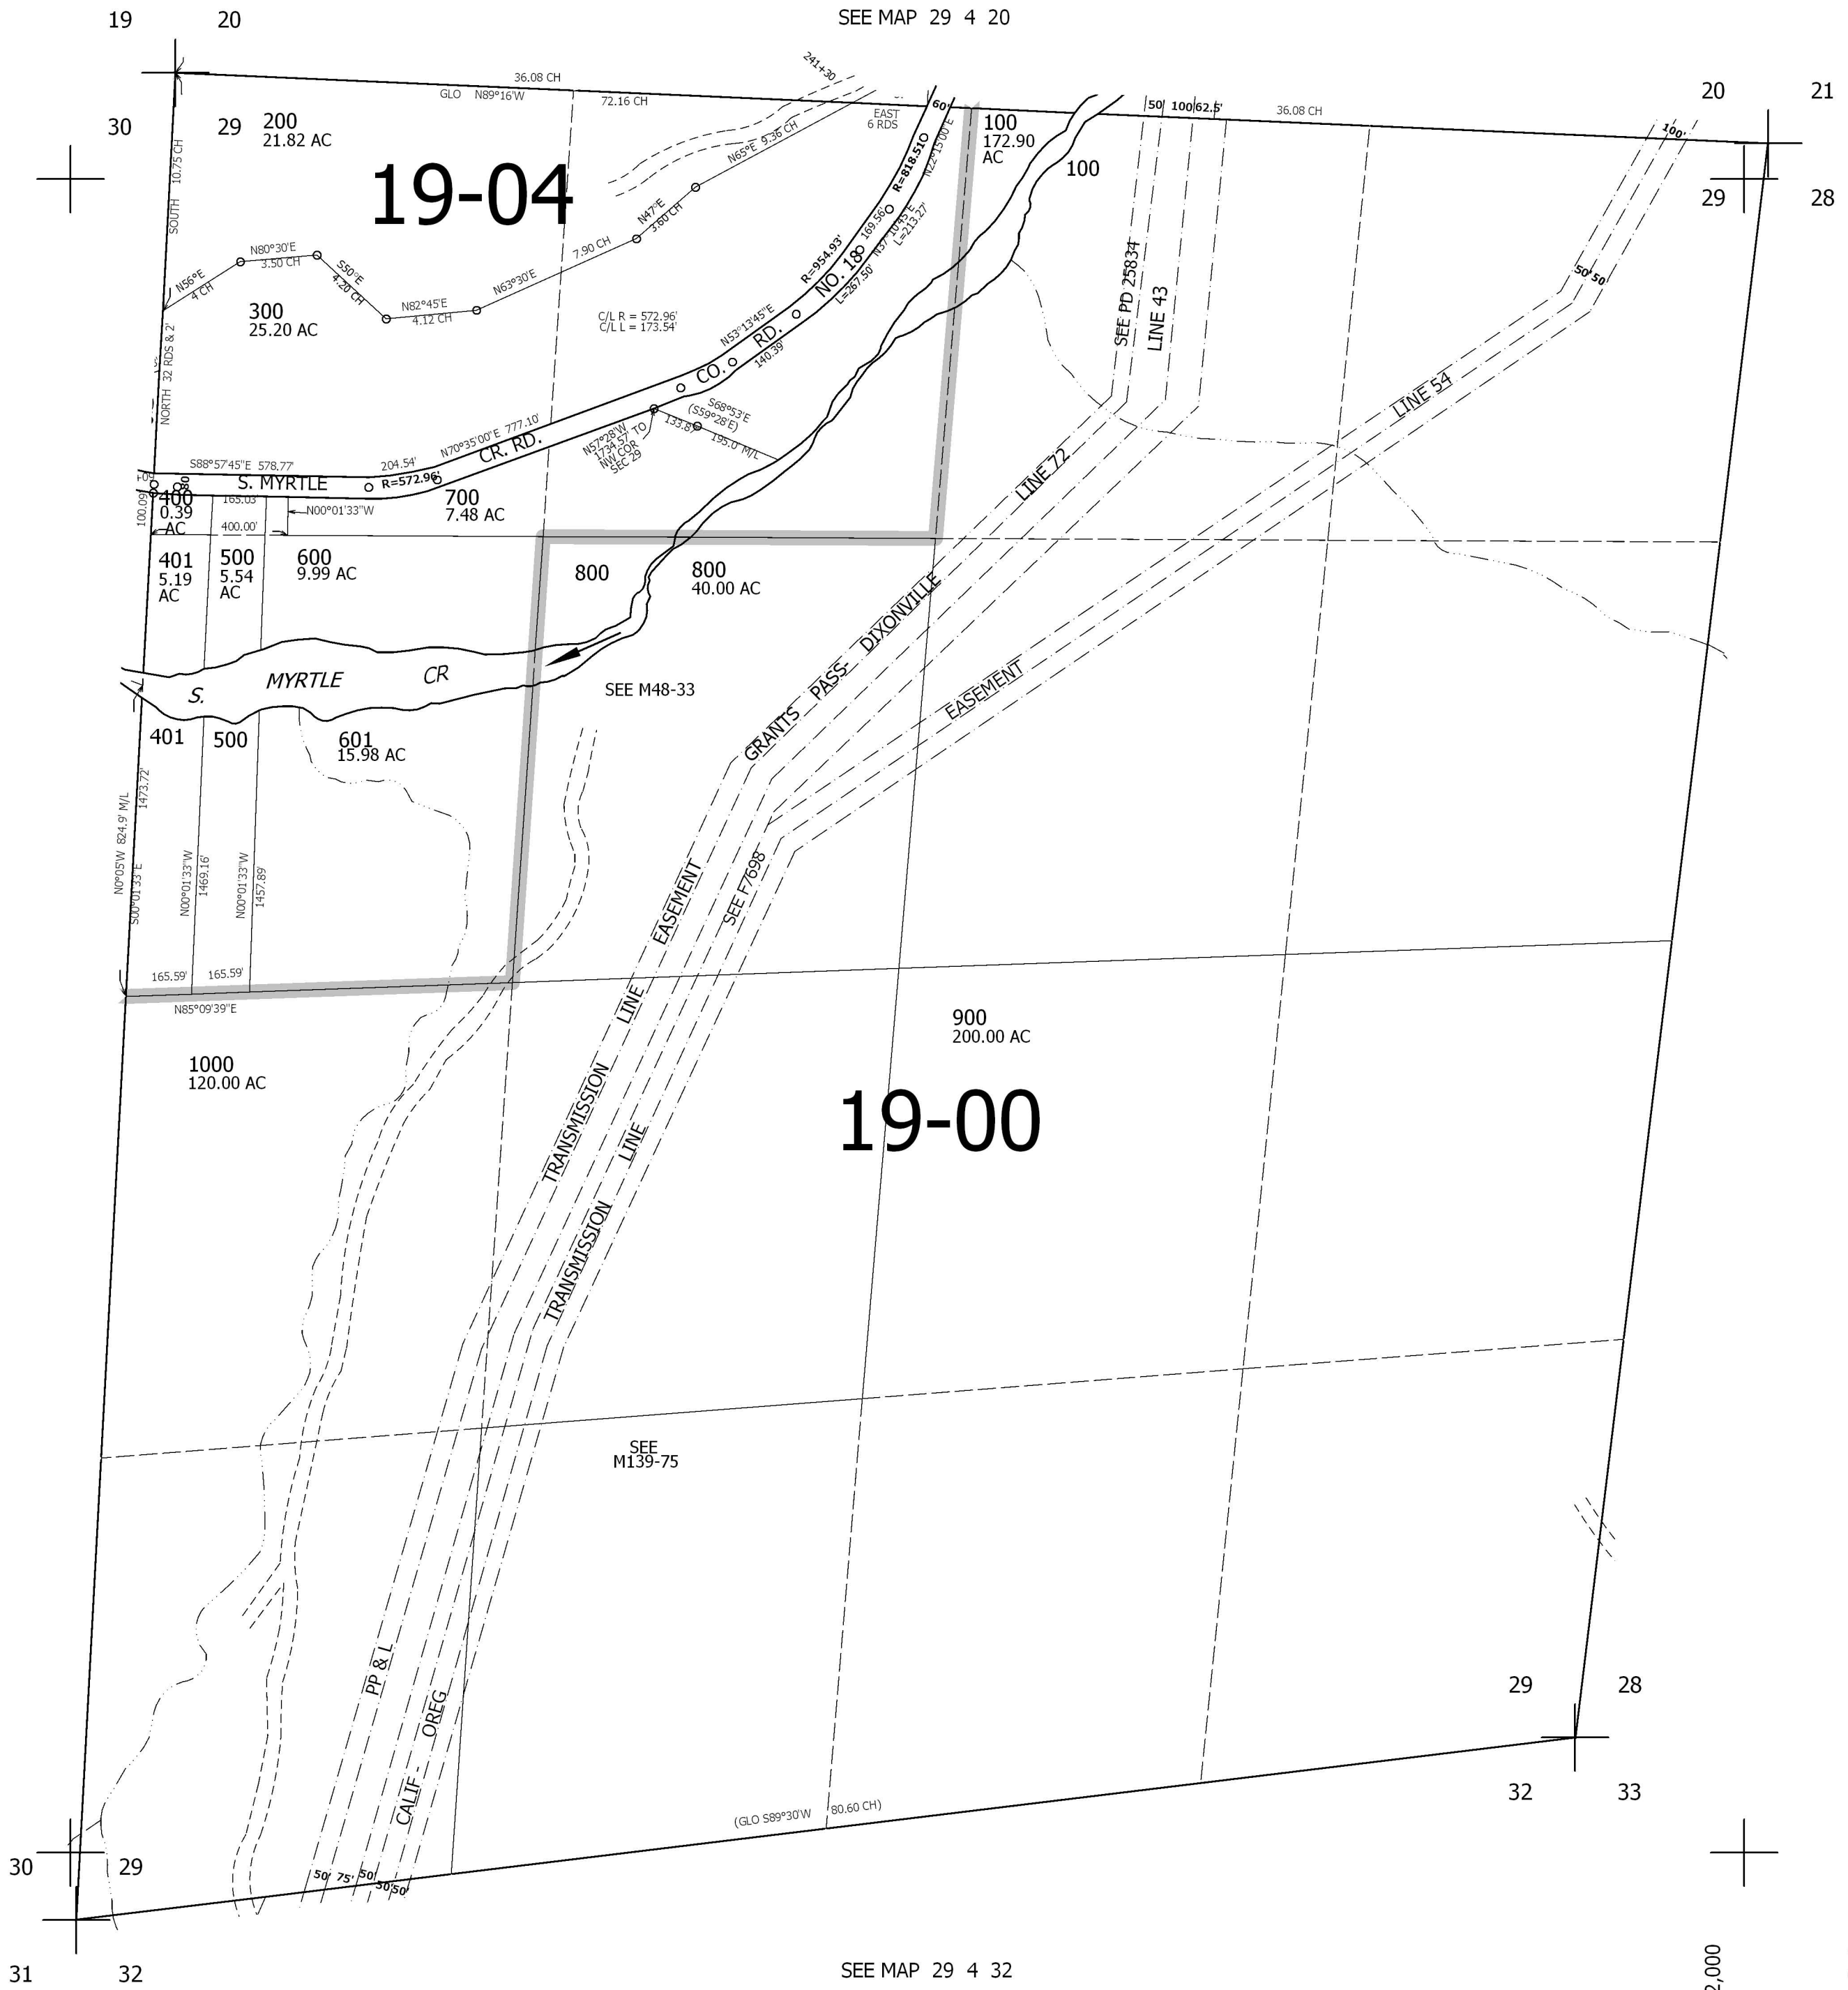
19 20

SEE MAP 29 4 20

36.08 CH
GLO N89°16'W
72.16 CH
241+30
EAST
6 RDS
60'
50 100 62.5'
36.08 CH
20 21
30
29 200
21.82 AC
19-04
100
172.90
AC
100
100'
29 28
SOUTH 10.75 CH
N65°E 9.36 CH
N47°E 3.60 CH
R=818.51'
N22°15'00"E
169.56'
N37°10'45"E
L=213.27'
N56°E 4 CH
N80°30'E 3.50 CH
S50°E 4.20 CH
N82°45'E 4.12 CH
N63°30'E
7.90 CH
R=954.93'
NO. 18
L=267.50'
SEE PD 25834
LINE 43
50 50
300
25.20 AC
C/L R = 572.96'
C/L L = 173.54'
NORTH 32 RDS & 2'
N53°13'45"E
140.39'
CO. RD.
S68°53'E
(S59°28'E)
133.8'
195.0' M/L
N57°28'W
1734.57' TO
NW COR
SEC 29
LINE 54
S88°57'45"E 578.77'
204.54'
N70°35'00"E 777.10'
CR. RD.
S. MYRTLE
R=572.96'
400
0.39
AC
100.09'
165.03'
400.00'
N00°01'33"W
700
7.48 AC
LINE 72
401
5.19
AC
500
5.54
AC
600
9.99 AC
800
800
40.00 AC
DIXONVILLE
S. MYRTLE CR
SEE M48-33
PASS-
EASEMENT
GRANTS
401
500
601
15.98 AC
N0°05'W 824.9' M/L
1473.72'
S00°01'33"E
N00°01'33"W
1469.16'
N00°01'33"W
1457.89'
EASEMENT
SEE F7698
165.59'
165.59'
N85°09'39"E
LINE
900
200.00 AC
1000
120.00 AC
19-00
TRANSMISSION
LINE
TRANSMISSION
SEE
M139-75
PP & L
OREG
CALIF
29 28
32 33
(GLO S89°30'W 80.60 CH)
50' 75' 50' 50' 50'
30 29
31 32
SEE MAP 29 4 32
2,000